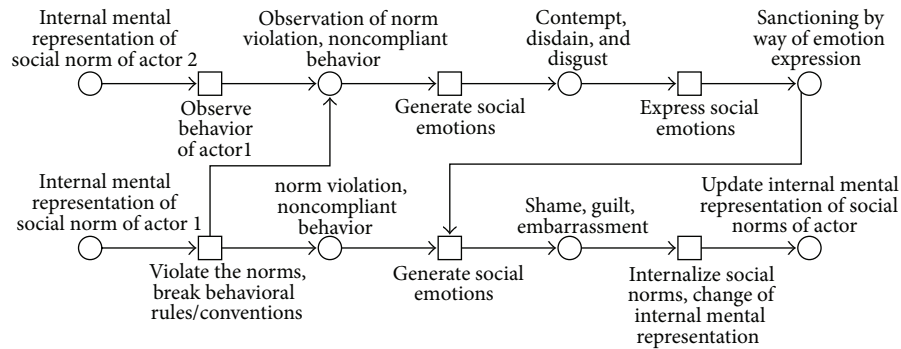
Internal mental representation of social norm of actor 2

Observe behavior of actor1

Observation of norm violation, noncompliant behavior

Generate social emotions

Contempt, disdain, and disgust

Express social emotions

Sanctioning by way of emotion expression

Internal mental representation of social norm of actor 1

Violate the norms, break behavioral rules/conventions

norm violation, noncompliant behavior

Generate social emotions

Shame, guilt, embarrassment

Internalize social norms, change of internal mental representation

Update internal mental representation of social norms of actor